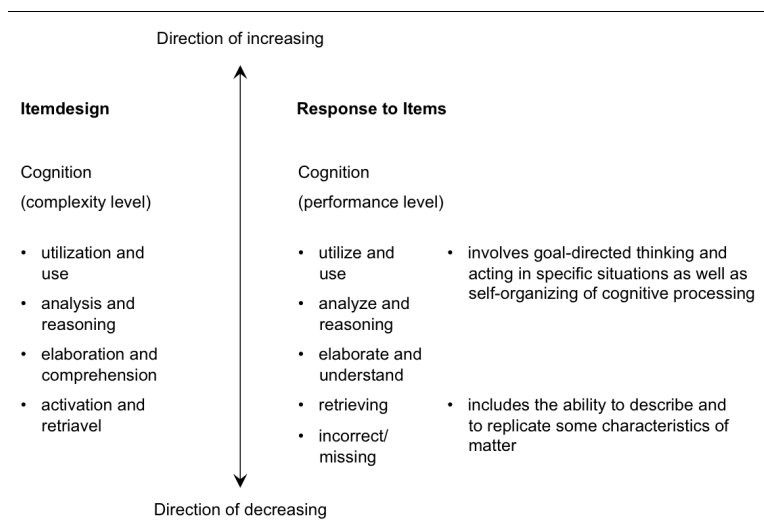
Direction of increasing

**Itemdesign**

Cognition

(complexity level)

- utilization and use
- analysis and reasoning
- elaboration and comprehension
- activation and retriavel

**Response to Items**

Cognition

(performance level)

- utilize and use
- analyze and reasoning
- elaborate and understand
- retrieving
- incorrect/ missing

- involves goal-directed thinking and acting in specific situations as well as self-organizing of cognitive processing

- includes the ability to describe and to replicate some characteristics of matter

Direction of decreasing